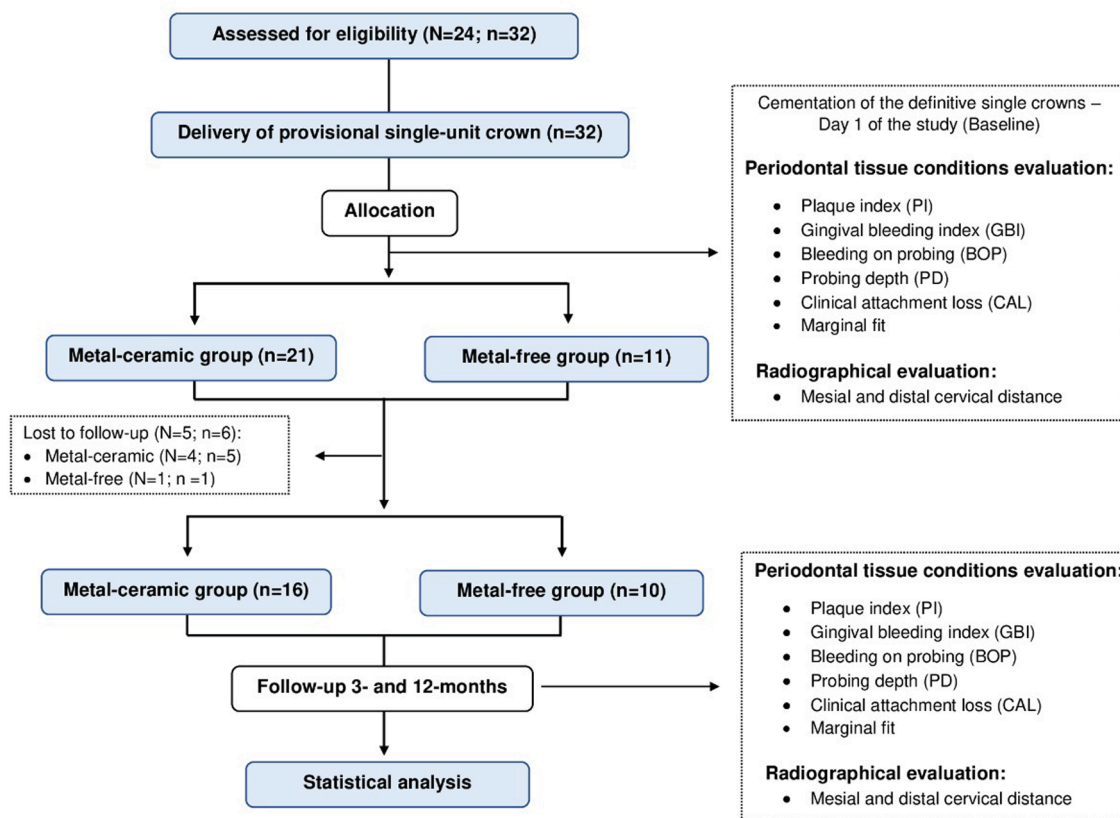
Assessed for eligibility (N=24; n=32)

Delivery of provisional single-unit crown (n=32)

Allocation

Cementation of the definitive single crowns – Day 1 of the study (Baseline)

Periodontal tissue conditions evaluation:

- Plaque index (PI)
- Gingival bleeding index (GBI)
- Bleeding on probing (BOP)
- Probing depth (PD)
- Clinical attachment loss (CAL)
- Marginal fit

Radiographical evaluation:

- Mesial and distal cervical distance

Metal-ceramic group (n=21)

Metal-free group (n=11)

Lost to follow-up (N=5; n=6):
- Metal-ceramic (N=4; n=5)
- Metal-free (N=1; n =1)

Metal-ceramic group (n=16)

Metal-free group (n=10)

Follow-up 3- and 12-months

Periodontal tissue conditions evaluation:

- Plaque index (PI)
- Gingival bleeding index (GBI)
- Bleeding on probing (BOP)
- Probing depth (PD)
- Clinical attachment loss (CAL)
- Marginal fit

Radiographical evaluation:

- Mesial and distal cervical distance

Statistical analysis